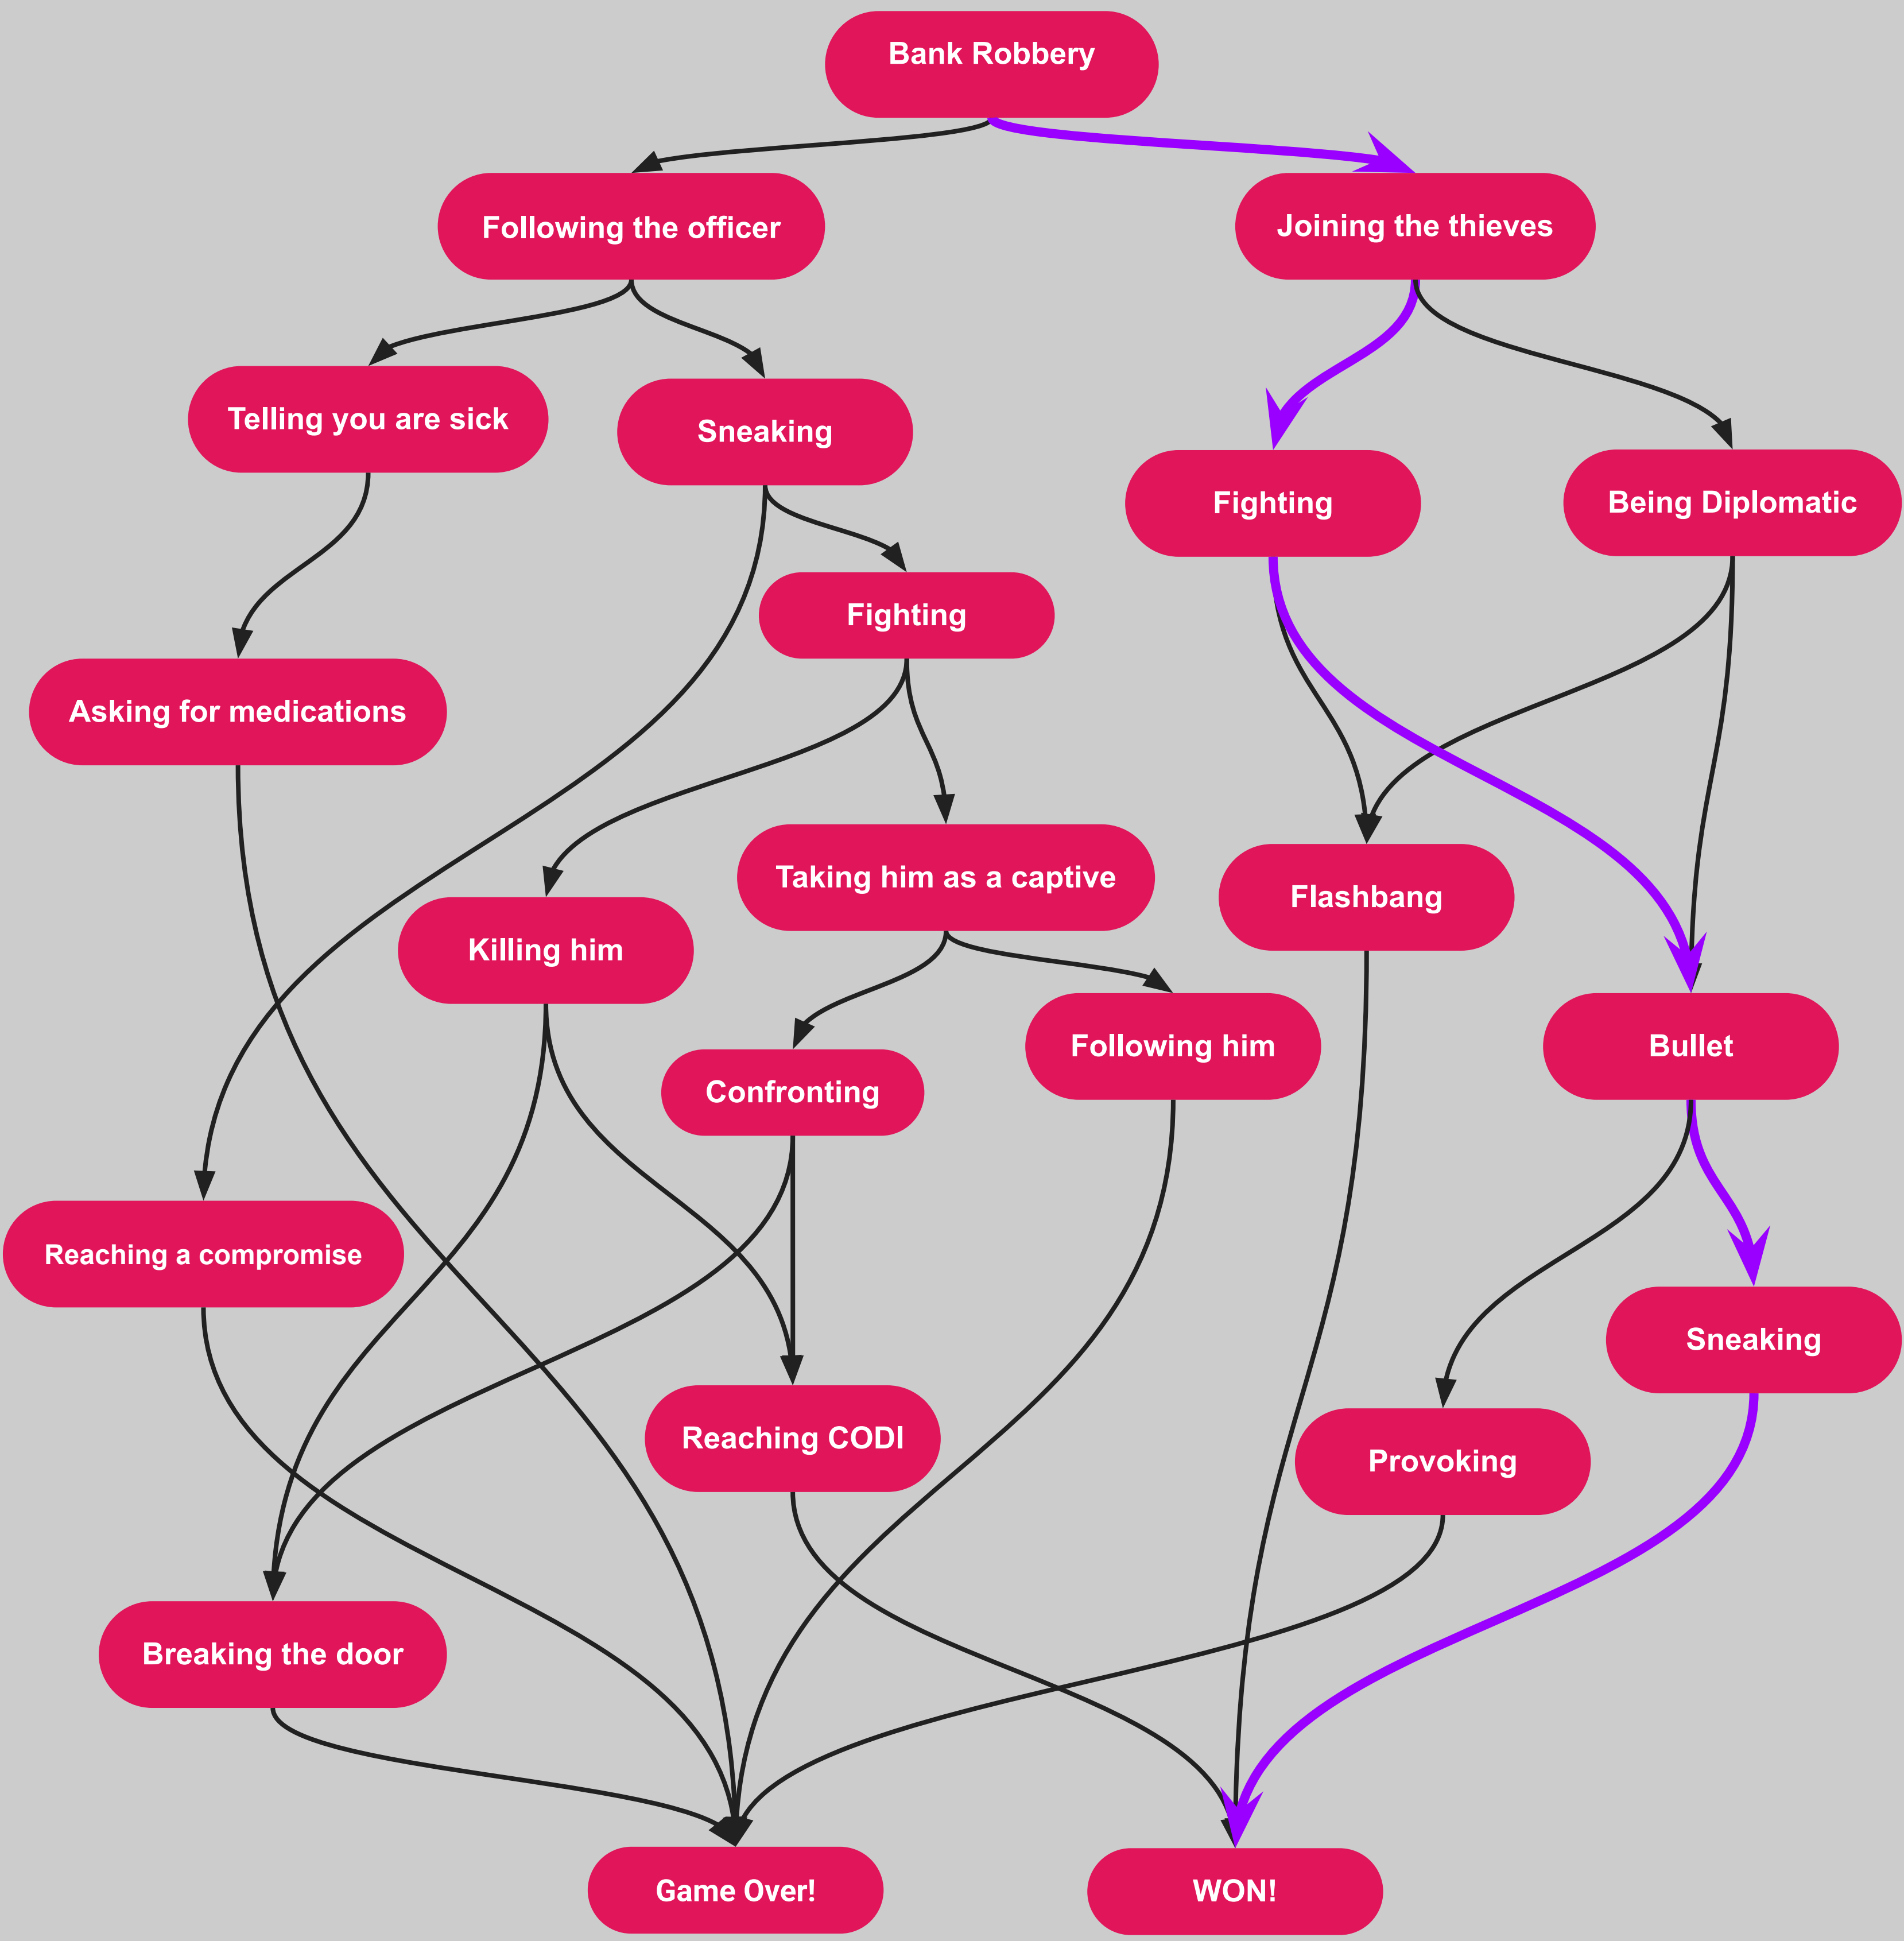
Bank Robbery

Following the officer

Joining the thieves

Telling you are sick

Sneaking

Fighting

Being Diplomatic

Fighting

Asking for medications

Taking him as a captive

Flashbang

Killing him

Following him

Bullet

Confronting

Reaching a compromise

Sneaking

Reaching CODI

Provoking

Breaking the door

Game Over!

WON!